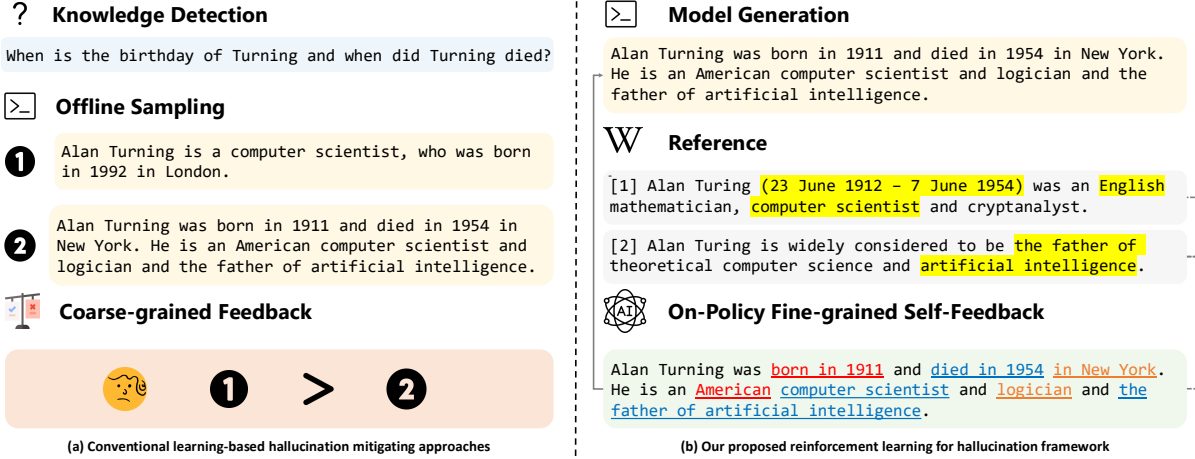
? Knowledge Detection

When is the birthday of Turning and when did Turning died?

Offline Sampling

1 Alan Turning is a computer scientist, who was born in 1992 in London.

2 Alan Turning was born in 1911 and died in 1954 in New York. He is an American computer scientist and logician and the father of artificial intelligence.

Coarse-grained Feedback

1 > 2

(a) Conventional learning-based hallucination mitigating approaches

Model Generation

Alan Turning was born in 1911 and died in 1954 in New York. He is an American computer scientist and logician and the father of artificial intelligence.

W Reference

[1] Alan Turing (23 June 1912 – 7 June 1954) was an English mathematician, computer scientist and cryptanalyst.

[2] Alan Turing is widely considered to be the father of theoretical computer science and artificial intelligence.

AI On-Policy Fine-grained Self-Feedback

Alan Turning was born in 1911 and died in 1954 in New York. He is an American computer scientist and logician and the father of artificial intelligence.

(b) Our proposed reinforcement learning for hallucination framework